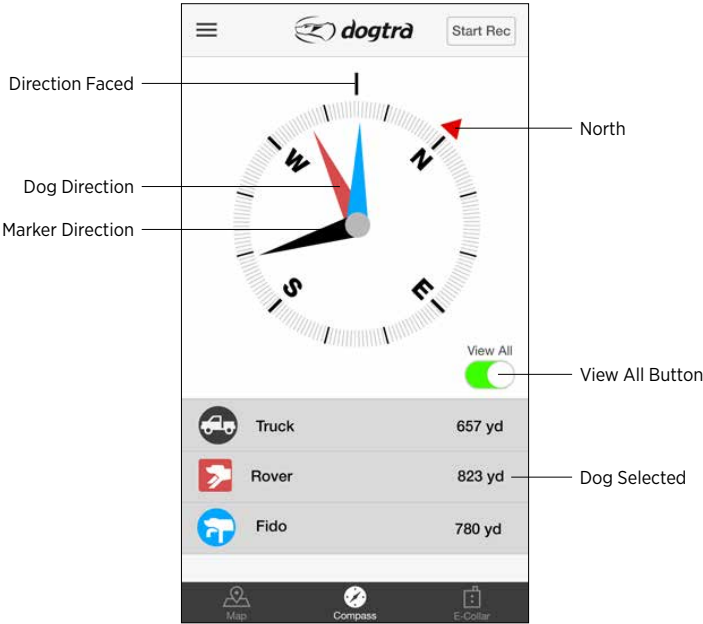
dogtra
Start Rec

Direction Faced
North
Dog Direction
Marker Direction

W
N
S
E

View All
View All Button

| Truck | 657 yd |
|---|---|
| Rover | 823 yd |
| Fido | 780 yd |

Dog Selected

Map
Compass
E-Collar